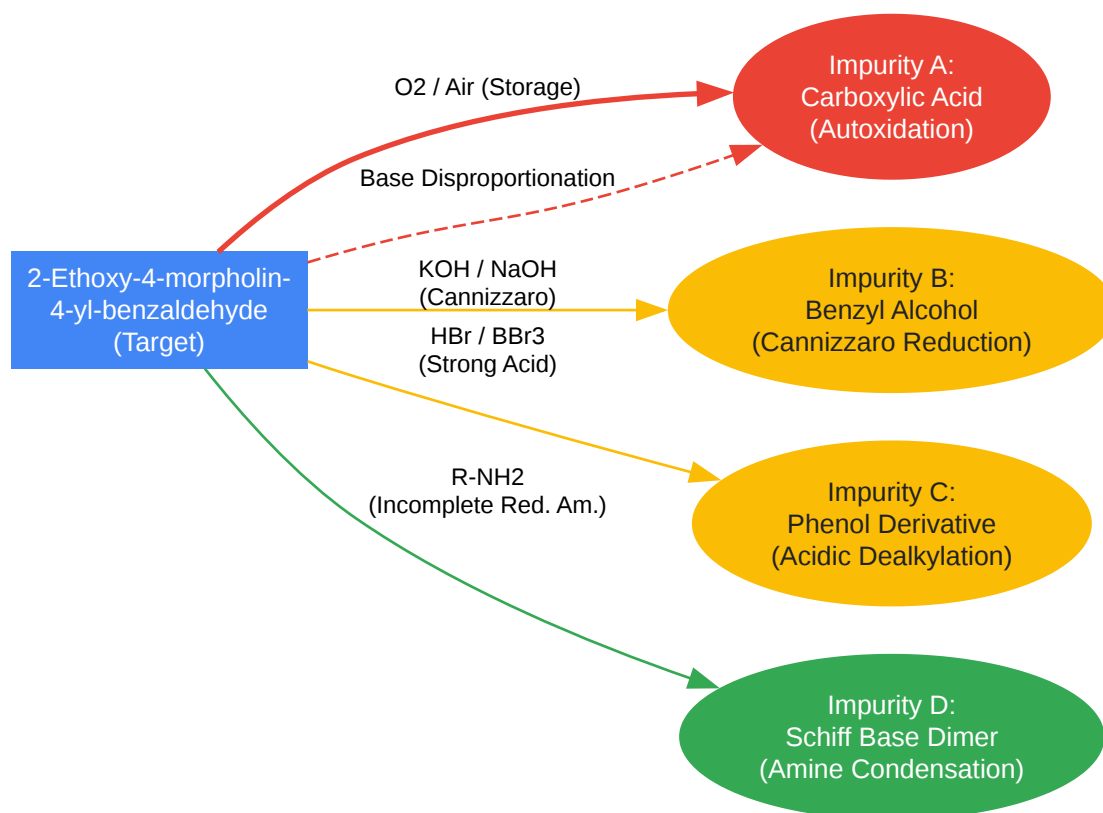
2-Ethoxy-4-morpholin-4-yl-benzaldehyde (Target)

O2 / Air (Storage)

Base Disproportionation

KOH / NaOH (Cannizzaro)

HBr / BBr3 (Strong Acid)

R-NH2 (Incomplete Red. Am.)

Impurity A: Carboxylic Acid (Autoxidation)

Impurity B: Benzyl Alcohol (Cannizzaro Reduction)

Impurity C: Phenol Derivative (Acidic Dealkylation)

Impurity D: Schiff Base Dimer (Amine Condensation)